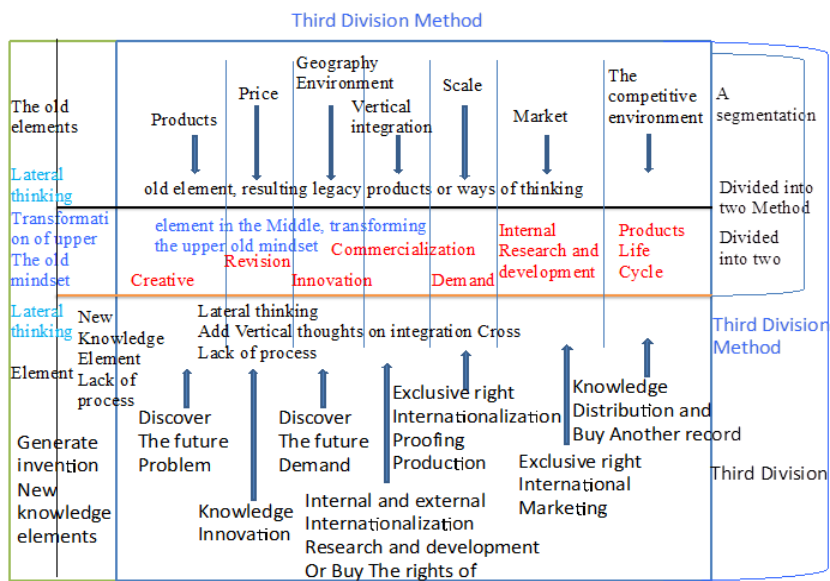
Third Division Method

The old elements

Products

Price

Geography Environment

Vertical integration

Scale

Market

The competitive environment

A segmentation

Lateral thinking

old element, resulting legacy products or ways of thinking

Divided into two Method

Transformation of upper The old mindset

element in the Middle, transforming the upper old mindset

Creative

Revision

Innovation

Commercialization

Demand

Internal Research and development

Products Life Cycle

Divided into two

Lateral thinking

Element

New Knowledge Element Lack of process

Lateral thinking
Add Vertical thoughts on integration Cross
Lack of process

Third Division Method

Discover The future Problem

Discover The future Demand

Exclusive right Internationalization Proofing Production

Knowledge Distribution and Buy Another record

Exclusive right International Marketing

Generate invention New knowledge elements

Knowledge Innovation

Internal and external Internationalization Research and development Or Buy The rights of

Third Division